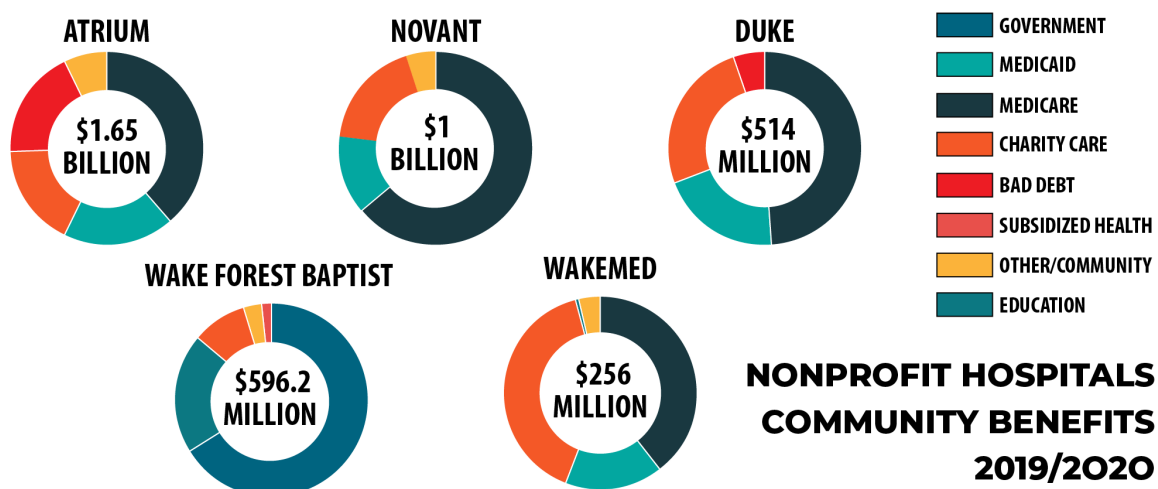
ATRIUM
$1.65 BILLION

NOVANT
$1 BILLION

DUKE
$514 MILLION

GOVERNMENT
MEDICAID
MEDICARE
CHARITY CARE
BAD DEBT
SUBSIDIZED HEALTH
OTHER/COMMUNITY
EDUCATION

WAKE FOREST BAPTIST
$596.2 MILLION

WAKEMED
$256 MILLION

NONPROFIT HOSPITALS COMMUNITY BENEFITS 2019/2020